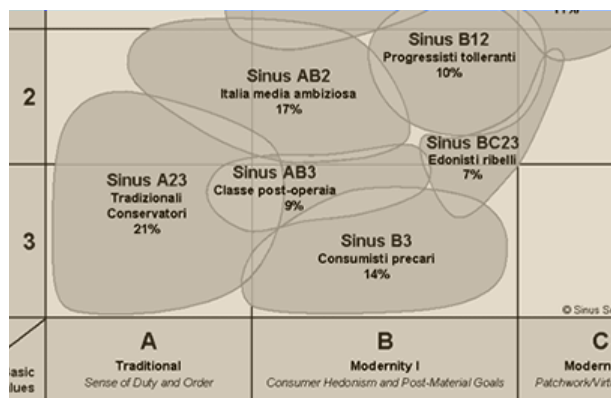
11%

2

3

Sinus B12
Progressisti tolleranti
10%

Sinus AB2
Italia media ambiziosa
17%

Sinus BC23
Edonisti ribelli
7%

Sinus A23
Tradizionali Conservatori
21%

Sinus AB3
Classe post-operaia
9%

Sinus B3
Consumisti precari
14%

© Sinus S

asic
lues

A
Traditional
Sense of Duty and Order

B
Modernity I
Consumer Hedonism and Post-Material Goals

C
Modern
Patchwork/Virt